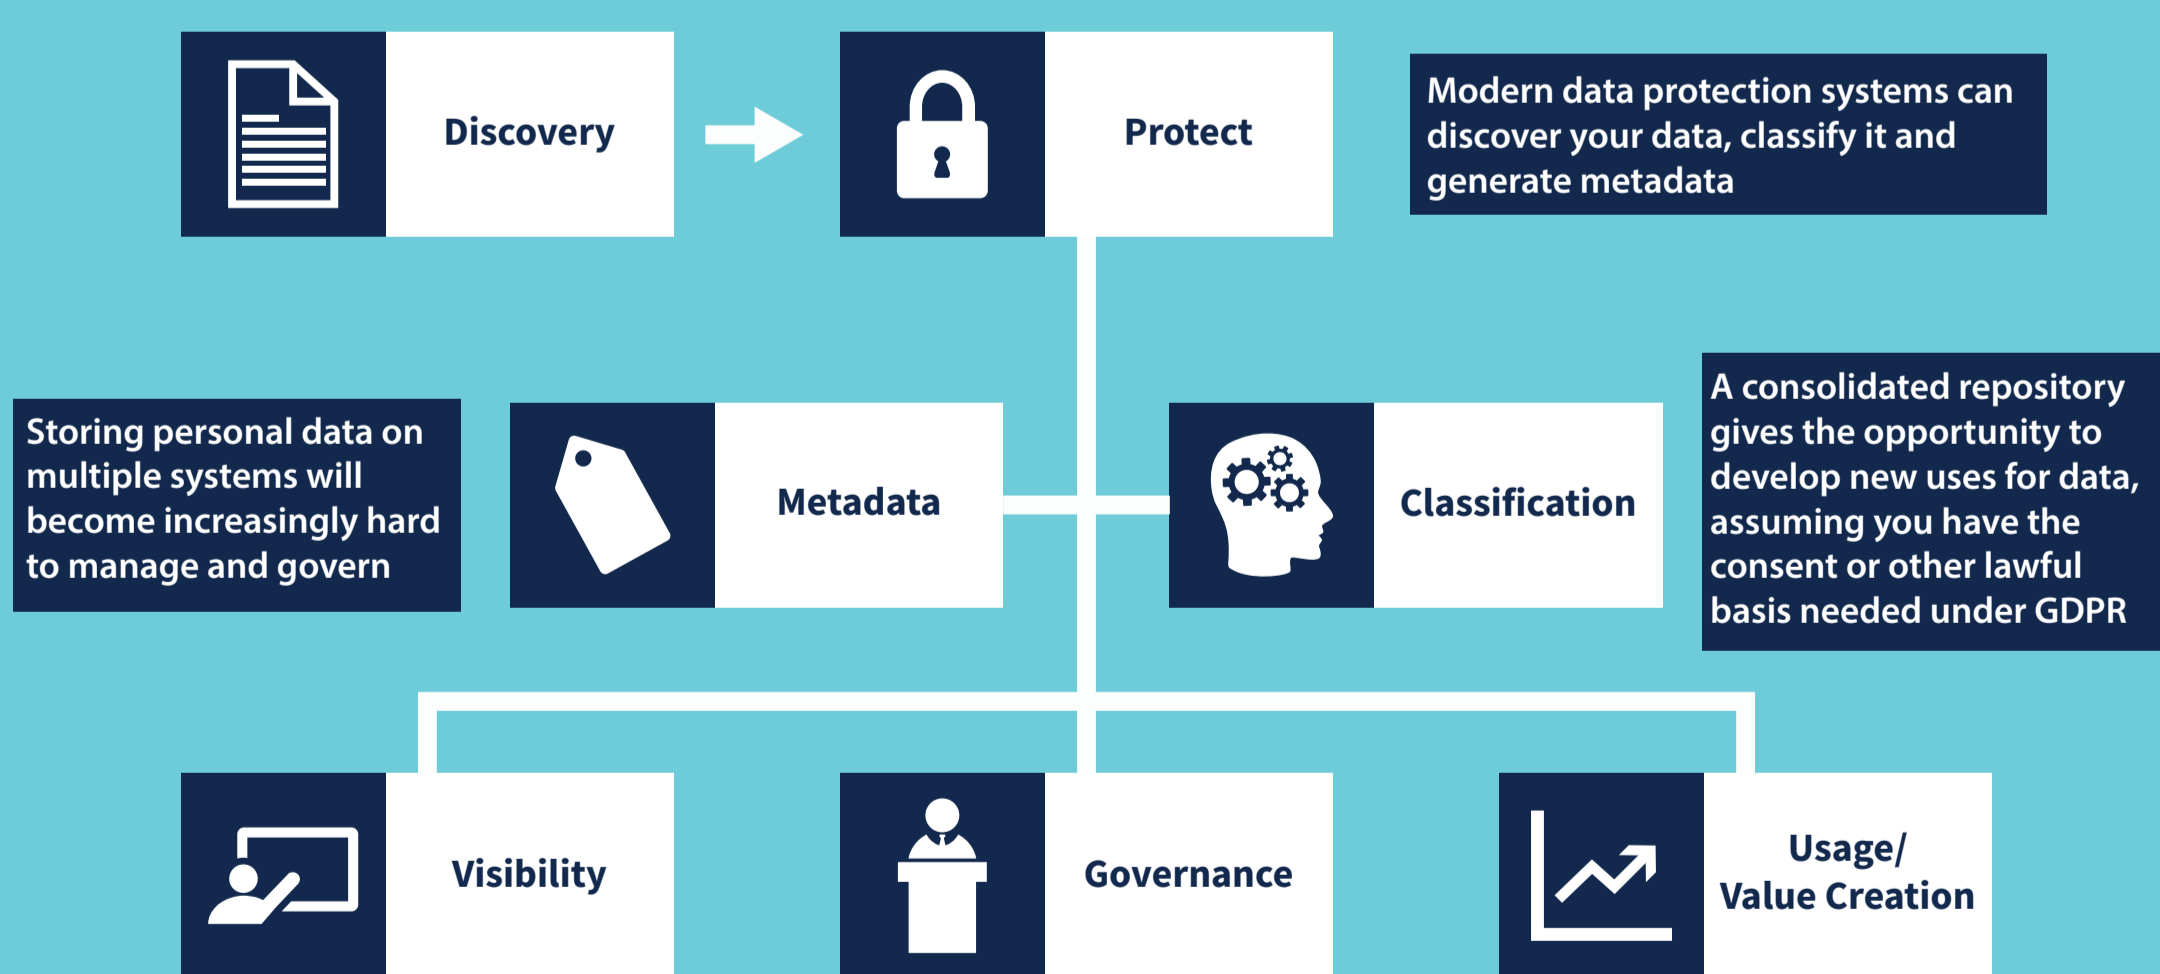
Discovery

Protect

Modern data protection systems can discover your data, classify it and generate metadata

Storing personal data on multiple systems will become increasingly hard to manage and govern

Metadata

Classification

A consolidated repository gives the opportunity to develop new uses for data, assuming you have the consent or other lawful basis needed under GDPR

Visibility

Governance

Usage/ Value Creation